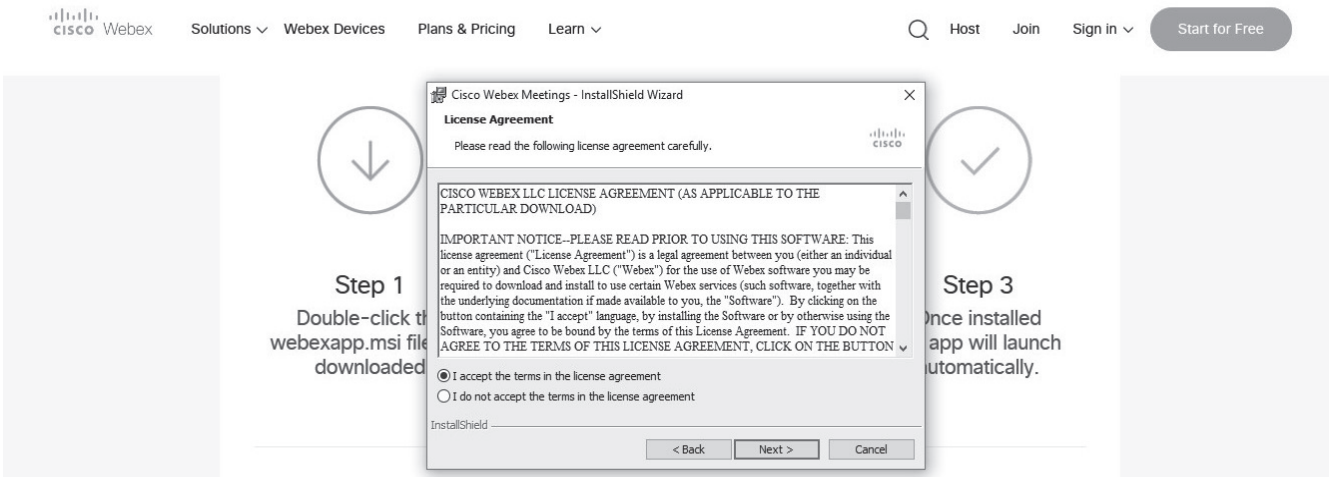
cisco Webex Solutions ∨ Webex Devices Plans & Pricing Learn ∨ Host Join Sign in ∨ Start for Free

Cisco Webex Meetings - InstallShield Wizard

License Agreement

Please read the following license agreement carefully.

cisco

CISCO WEBEX LLC LICENSE AGREEMENT (AS APPLICABLE TO THE PARTICULAR DOWNLOAD)

IMPORTANT NOTICE--PLEASE READ PRIOR TO USING THIS SOFTWARE: This license agreement ("License Agreement") is a legal agreement between you (either an individual or an entity) and Cisco Webex LLC ("Webex") for the use of Webex software you may be required to download and install to use certain Webex services (such software, together with the underlying documentation if made available to you, the "Software"). By clicking on the button containing the "I accept" language, by installing the Software or by otherwise using the Software, you agree to be bound by the terms of this License Agreement. IF YOU DO NOT AGREE TO THE TERMS OF THIS LICENSE AGREEMENT, CLICK ON THE BUTTON

I accept the terms in the license agreement

I do not accept the terms in the license agreement

InstallShield

< Back Next > Cancel

Step 1
Double-click th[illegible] webexapp.msi file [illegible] downloaded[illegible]

Step 3
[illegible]nce installed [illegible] app will launch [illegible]utomatically.